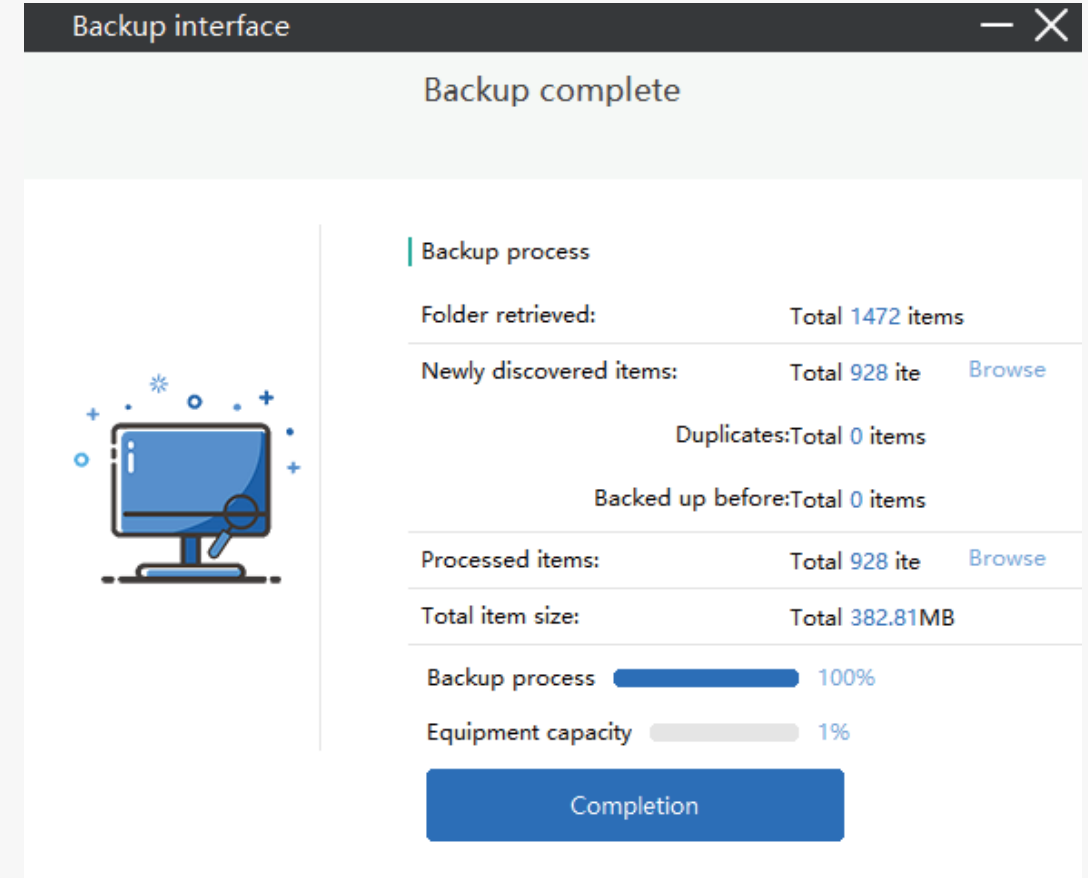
Backup interface

Backup complete

Backup process

Folder retrieved: Total 1472 items

Newly discovered items: Total 928 ite Browse

Duplicates:Total 0 items

Backed up before:Total 0 items

Processed items: Total 928 ite Browse

Total item size: Total 382.81MB

Backup process 100%

Equipment capacity 1%

Completion